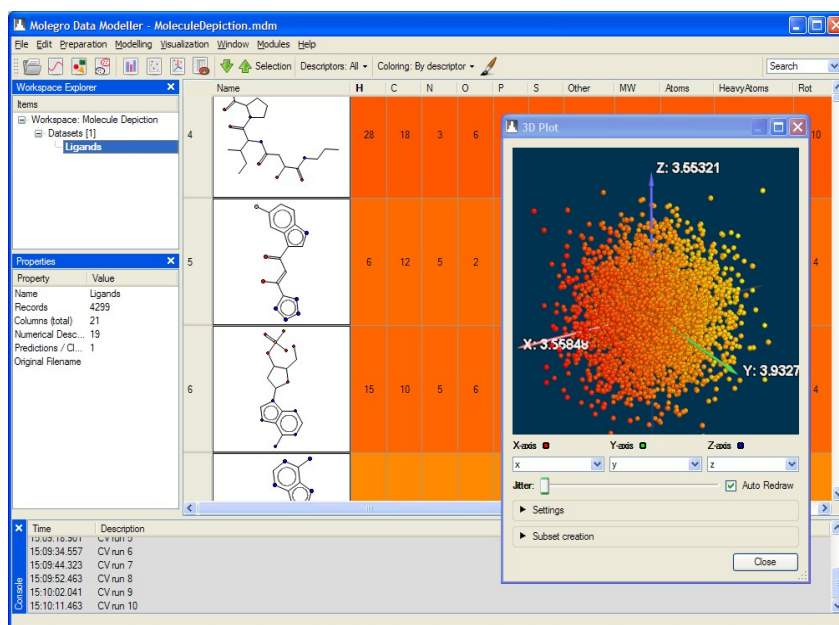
Molegro Data Modeller - MoleculeDepiction.mdm

File Edit Preparation Modelling Visualization Window Modules Help

Selection Descriptors: All Coloring: By descriptor Search

Workspace Explorer
Items
Workspace: Molecule Depiction
Datasets [1]
Ligands

Properties
| Property | Value |
|---|---|
| Name | Ligands |
| Records | 4299 |
| Columns (total) | 21 |
| Numerical Desc... | 19 |
| Predictions / Cl... | 1 |
| Original Filename | |

| | Name | H | C | N | O | P | S | Other | MW | Atoms | HeavyAtoms | Rot |
|---|---|---|---|---|---|---|---|---|---|---|---|---|
| 4 | | 28 | 18 | 3 | 6 | | | | | | | 10 |
| 5 | | 6 | 12 | 5 | 2 | | | | | | | 4 |
| 6 | | 15 | 10 | 5 | 6 | | | | | | | 4 |

3D Plot
Z: 3.55321
X: 3.5584
Y: 3.9327
X-axis Y-axis Z-axis
x y z
Jitter: Auto Redraw
Settings
Subset creation
Close

| Time | Description |
|---|---|
| 15:09:18.301 | CV run 5 |
| 15:09:34.557 | CV run 6 |
| 15:09:44.323 | CV run 7 |
| 15:09:52.463 | CV run 8 |
| 15:10:02.041 | CV run 9 |
| 15:10:11.463 | CV run 10 |

Console